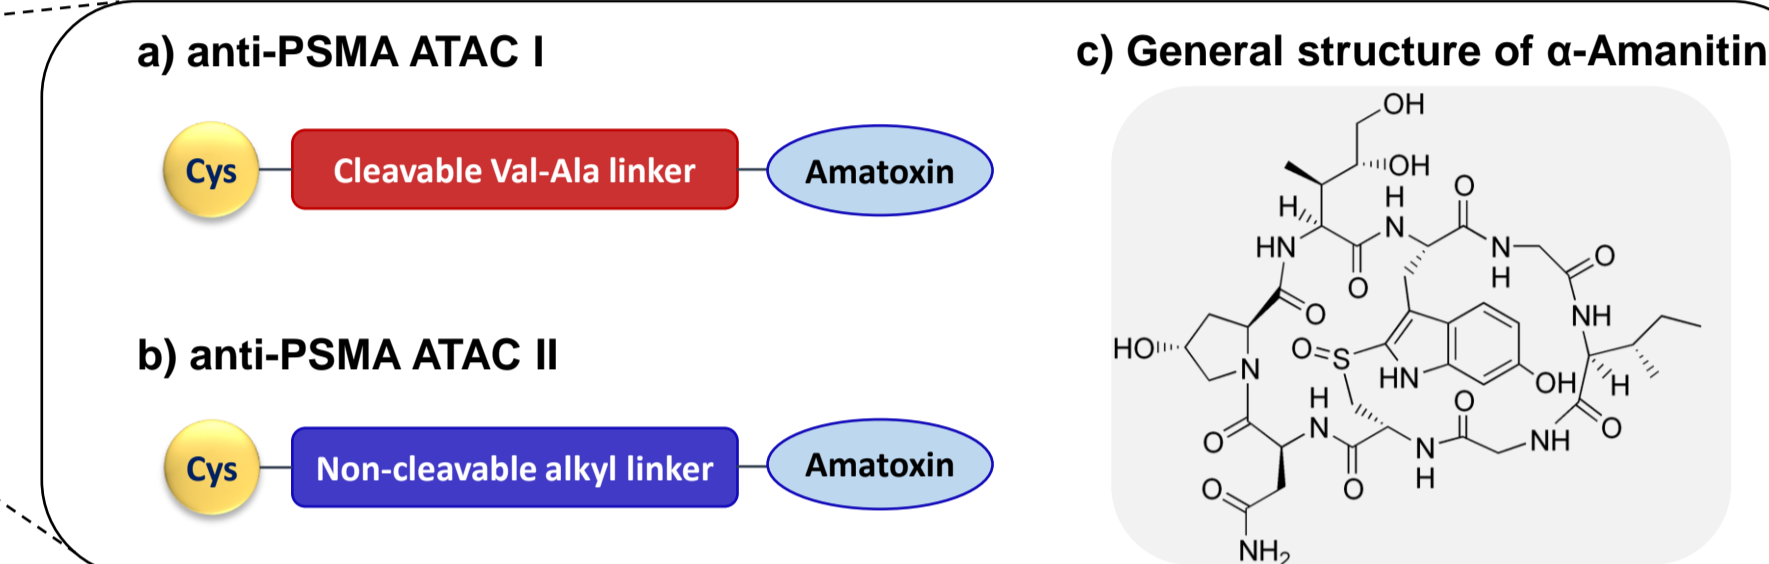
a) anti-PSMA ATAC I

Cys

Cleavable Val-Ala linker

Amatoxin

b) anti-PSMA ATAC II

Cys

Non-cleavable alkyl linker

Amatoxin

c) General structure of α-Amanitin

OH
OH
H
H
N
O
HN
N
H
O
O
NH
O
HO
O
O=S
HN
OH
H
N
H
N
O
H
O
N
H
NH
O
O
NH$_2$